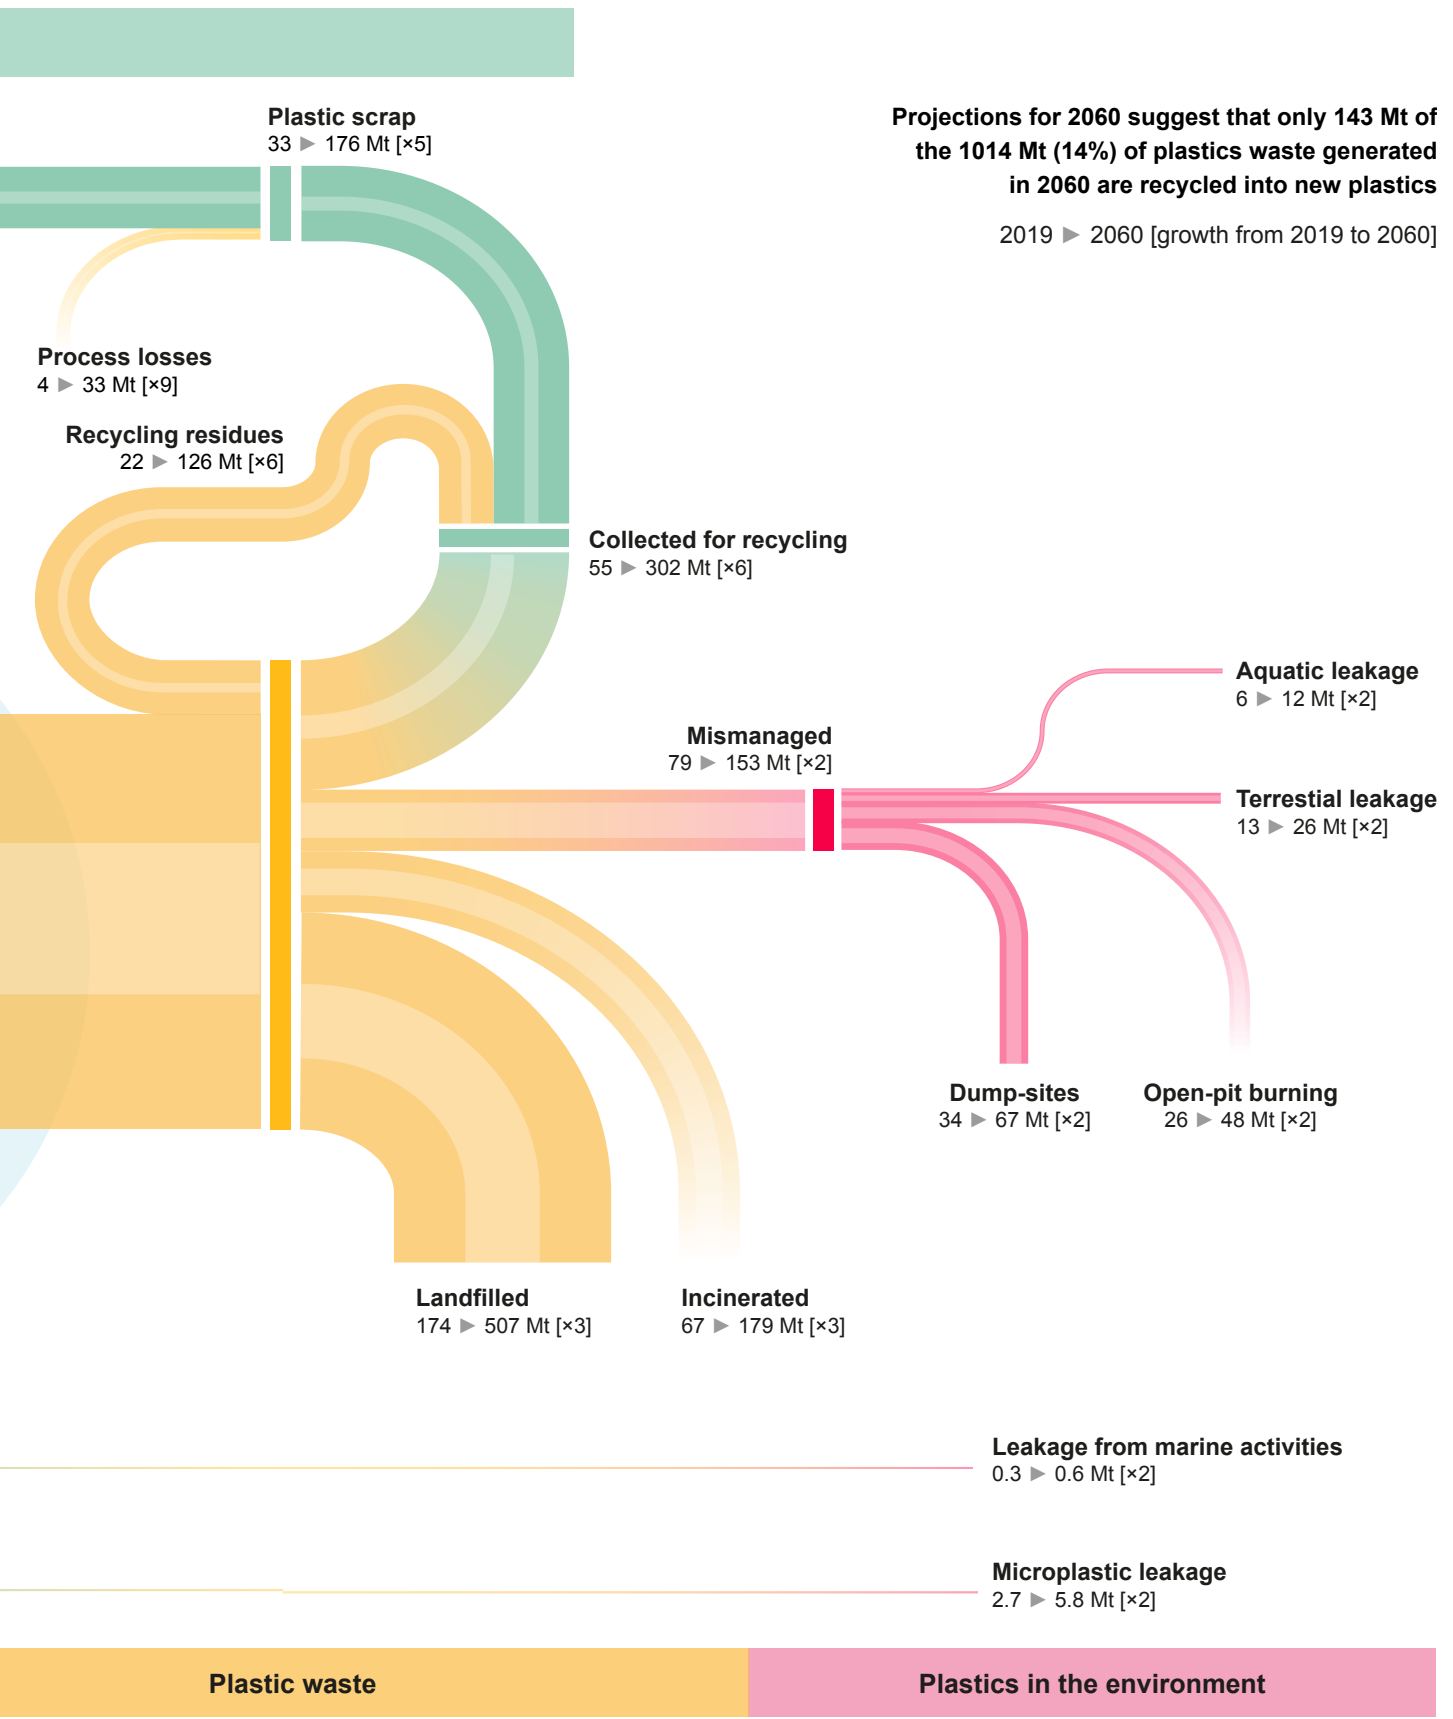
Plastic scrap
33 ▶ 176 Mt [×5]

Projections for 2060 suggest that only 143 Mt of the 1014 Mt (14%) of plastics waste generated in 2060 are recycled into new plastics

2019 ▶ 2060 [growth from 2019 to 2060]

Process losses
4 ▶ 33 Mt [×9]

Recycling residues
22 ▶ 126 Mt [×6]

Collected for recycling
55 ▶ 302 Mt [×6]

Aquatic leakage
6 ▶ 12 Mt [×2]

Mismanaged
79 ▶ 153 Mt [×2]

Terrestial leakage
13 ▶ 26 Mt [×2]

Dump-sites
34 ▶ 67 Mt [×2]

Open-pit burning
26 ▶ 48 Mt [×2]

Landfilled
174 ▶ 507 Mt [×3]

Incinerated
67 ▶ 179 Mt [×3]

Leakage from marine activities
0.3 ▶ 0.6 Mt [×2]

Microplastic leakage
2.7 ▶ 5.8 Mt [×2]

Plastic waste

Plastics in the environment